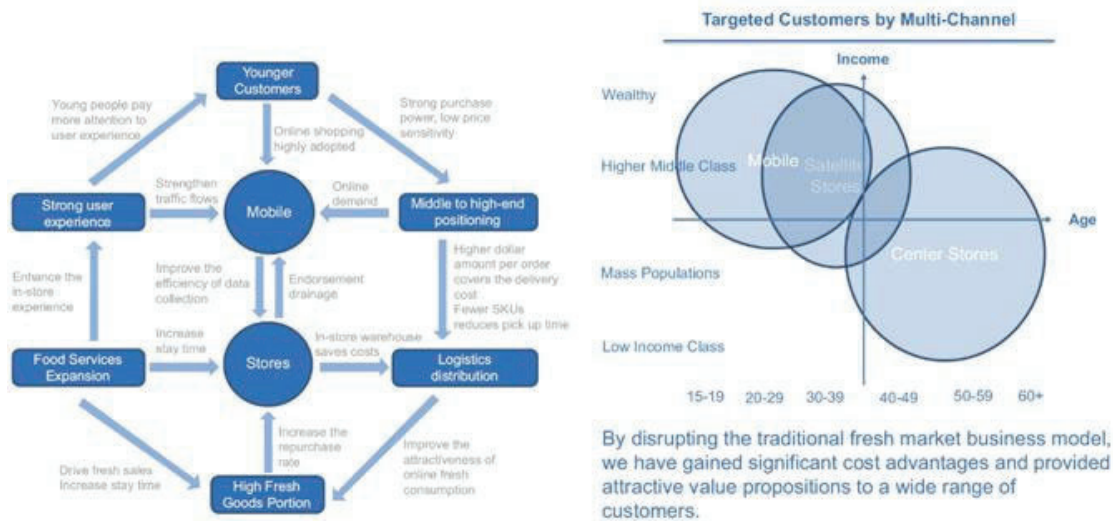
Younger Customers

Young people pay more attention to user experience

Strong purchase power, low price sensitivity

Online shopping highly adopted

Strong user experience

Strengthen traffic flows

Mobile

Online demand

Middle to high-end positioning

Enhance the in-store experience

Improve the efficiency of data collection

Endorsement drainage

Higher dollar amount per order covers the delivery cost
Fewer SKUs reduces pick up time

Increase stay time

In-store warehouse saves costs

Food Services Expansion

Stores

Logistics distribution

Increase the repurchase rate

Improve the attractiveness of online fresh consumption

Drive fresh sales
Increase stay time

High Fresh Goods Portion

Targeted Customers by Multi-Channel

Income

Wealthy

Higher Middle Class

Mobile

Satellite Stores

Age

Mass Populations

Center Stores

Low Income Class

15-19 20-29 30-39 40-49 50-59 60+

By disrupting the traditional fresh market business model, we have gained significant cost advantages and provided attractive value propositions to a wide range of customers.